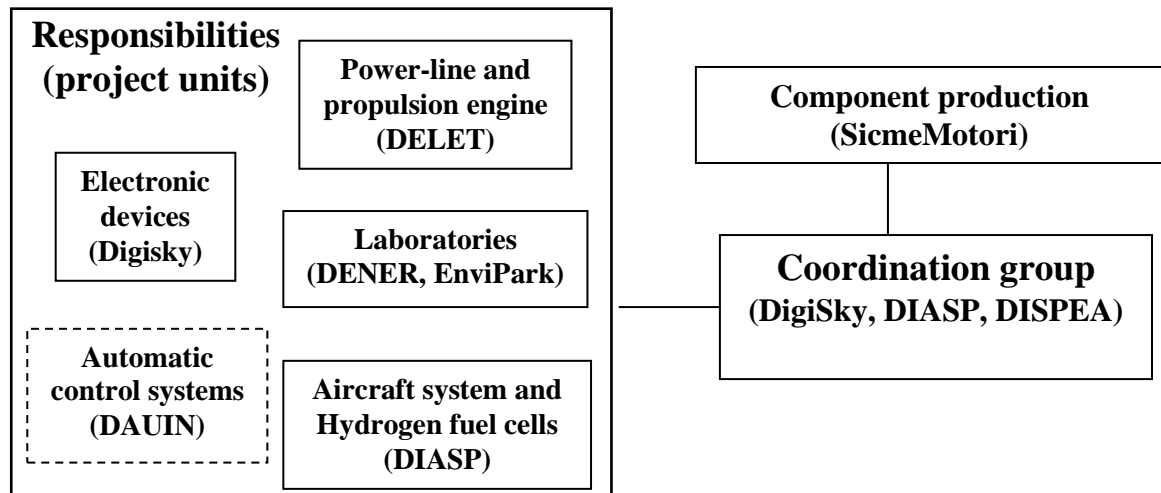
Responsibilities (project units)

Power-line and propulsion engine (DELET)

Electronic devices (Digisky)

Laboratories (DENER, EnviPark)

Automatic control systems (DAUIN)

Aircraft system and Hydrogen fuel cells (DIASP)

Component production (SicmeMotori)

Coordination group (DigiSky, DIASP, DISPEA)